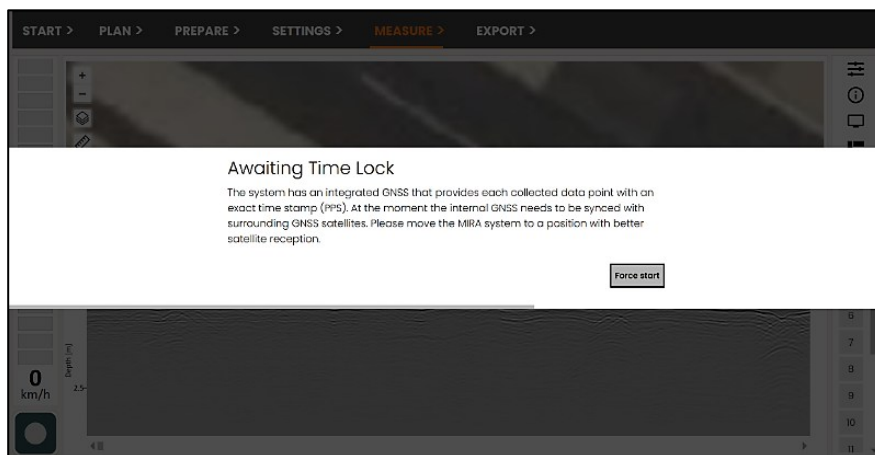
START > PLAN > PREPARE > SETTINGS > MEASURE > EXPORT >

+
−

Awaiting Time Lock

The system has an integrated GNSS that provides each collected data point with an exact time stamp (PPS). At the moment the internal GNSS needs to be synced with surrounding GNSS satellites. Please move the MIRA system to a position with better satellite reception.

Force start

Depth [m]
2.5

0
km/h

6
7
8
9
10
11